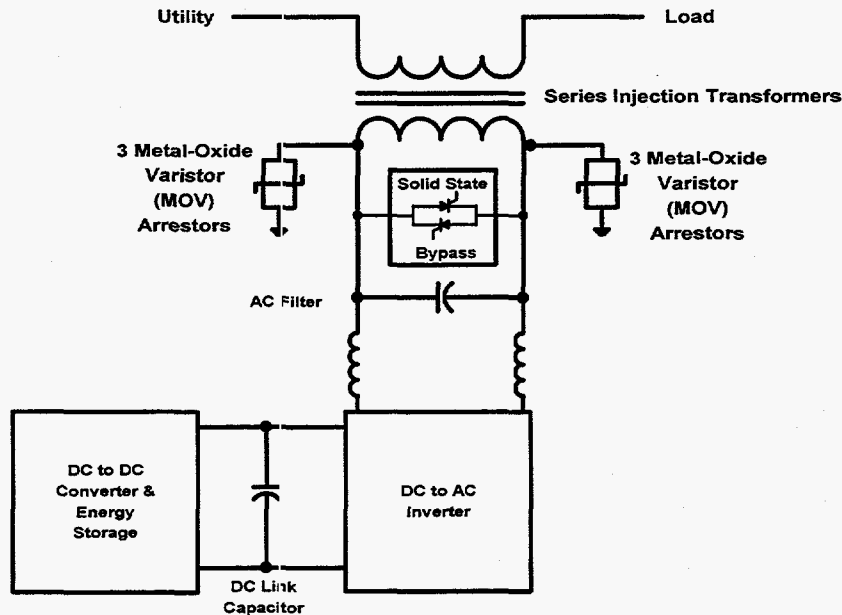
Utility

Load

Series Injection Transformers

3 Metal-Oxide Varistor (MOV) Arrestors

Solid State

Bypass

3 Metal-Oxide Varistor (MOV) Arrestors

AC Filter

DC to DC Converter & Energy Storage

DC to AC Inverter

DC Link Capacitor